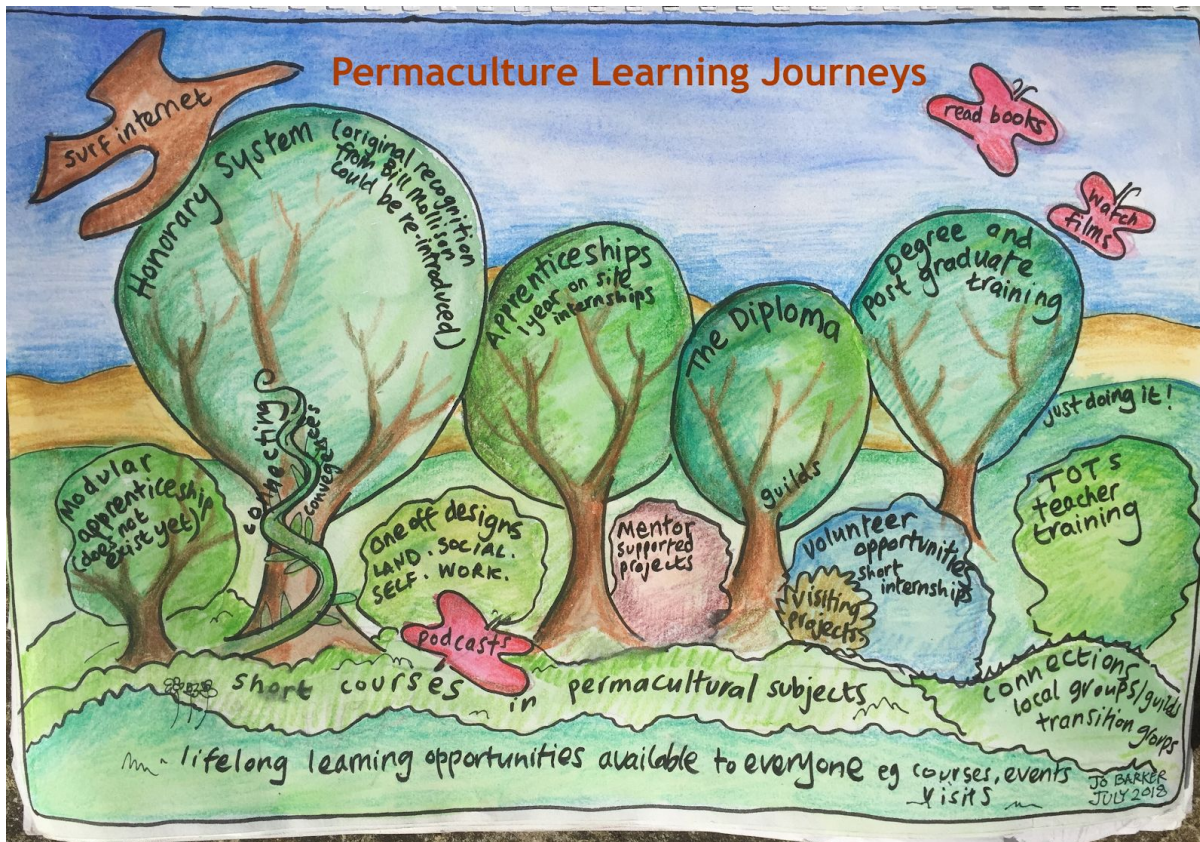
Permaculture Learning Journeys

surf internet

read books

watch films

Honorary System (original recognition from Bill Mollison could be re-introduced)

connecting convergences

Apprenticeships 1 year on site internships

The Diploma

guilds

Degree and post graduate training

just doing it!

Modular apprenticeship (does not exist yet)

one off designs LAND. SOCIAL. SELF. WORK.

Mentor supported projects

Volunteer opportunities short internships

visiting projects

TOTS teacher training

podcasts

short courses in permacultural subjects

connections local groups/guilds transition groups

lifelong learning opportunities available to everyone eg courses, events visits

JO BARKER JULY 2018